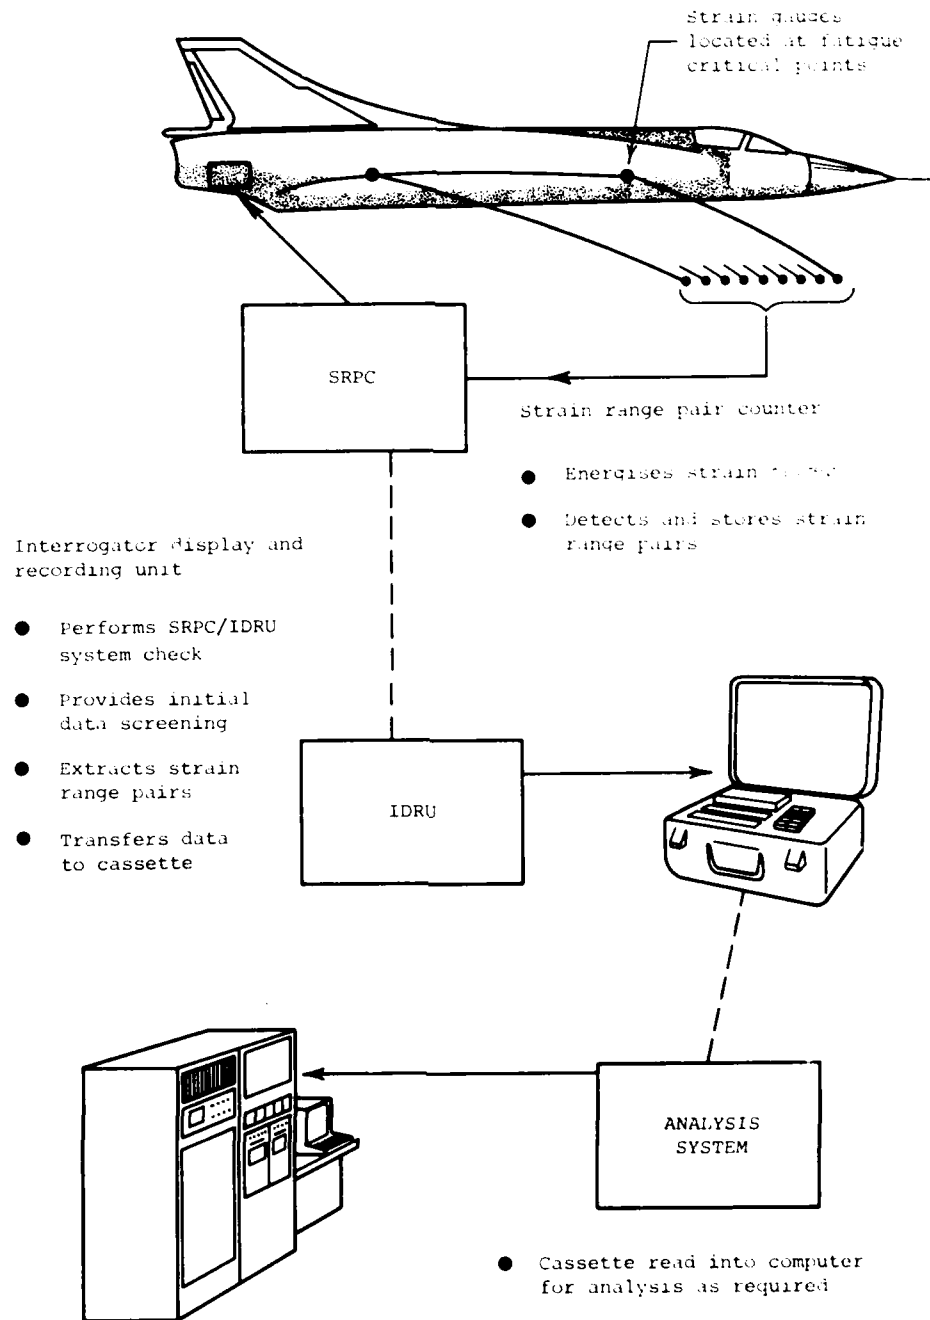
Strain gauges located at fatigue critical points

SRPC

Strain range pair counter

- Energises strain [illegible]
- Detects and stores strain range pairs

Interrogator display and recording unit

- Performs SRPC/IDRU system check
- Provides initial data screening
- Extracts strain range pairs
- Transfers data to cassette

IDRU

ANALYSIS SYSTEM

- Cassette read into computer for analysis as required